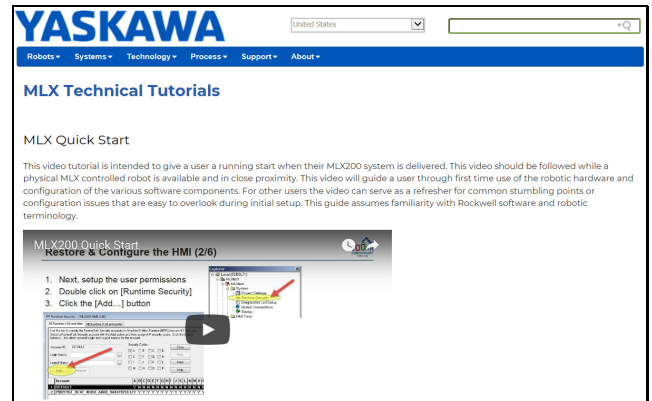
YASKAWA

United States

Robots▾ Systems▾ Technology▾ Process▾ Support▾ About▾

MLX Technical Tutorials

MLX Quick Start

This video tutorial is intended to give a user a running start when their MLX200 system is delivered. This video should be followed while a physical MLX controlled robot is available and in close proximity. This video will guide a user through first time use of the robotic hardware and configuration of the various software components. For other users the video can serve as a refresher for common stumbling points or configuration issues that are easy to overlook during initial setup. This guide assumes familiarity with Rockwell software and robotic terminology.

MLX200 Quick Start

Restore & Configure the HMI (2/6)

1. Next, setup the user permissions
2. Double click on [Runtime Security]
3. Click the [Add…] button

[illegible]